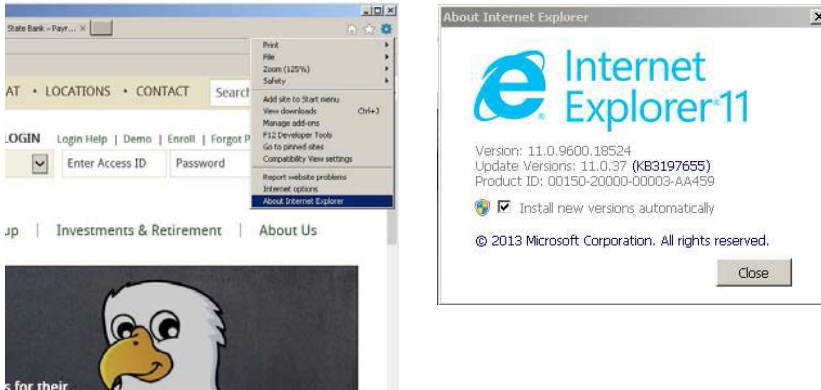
State Bank - Payr... ×

Print
File
Zoom (125%)
Safety
Add site to Start menu
View downloads Ctrl+J
Manage add-ons
F12 Developer Tools
Go to pinned sites
Compatibility View settings
Report website problems
Internet options
About Internet Explorer

AT • LOCATIONS • CONTACT Search

LOGIN Login Help | Demo | Enroll | Forgot P

Enter Access ID Password

up | Investments & Retirement | About Us

s for their

About Internet Explorer

Internet Explorer 11

Version: 11.0.9600.18524
Update Versions: 11.0.37 (KB3197655)
Product ID: 00150-20000-00003-AA459

Install new versions automatically

© 2013 Microsoft Corporation. All rights reserved.

Close